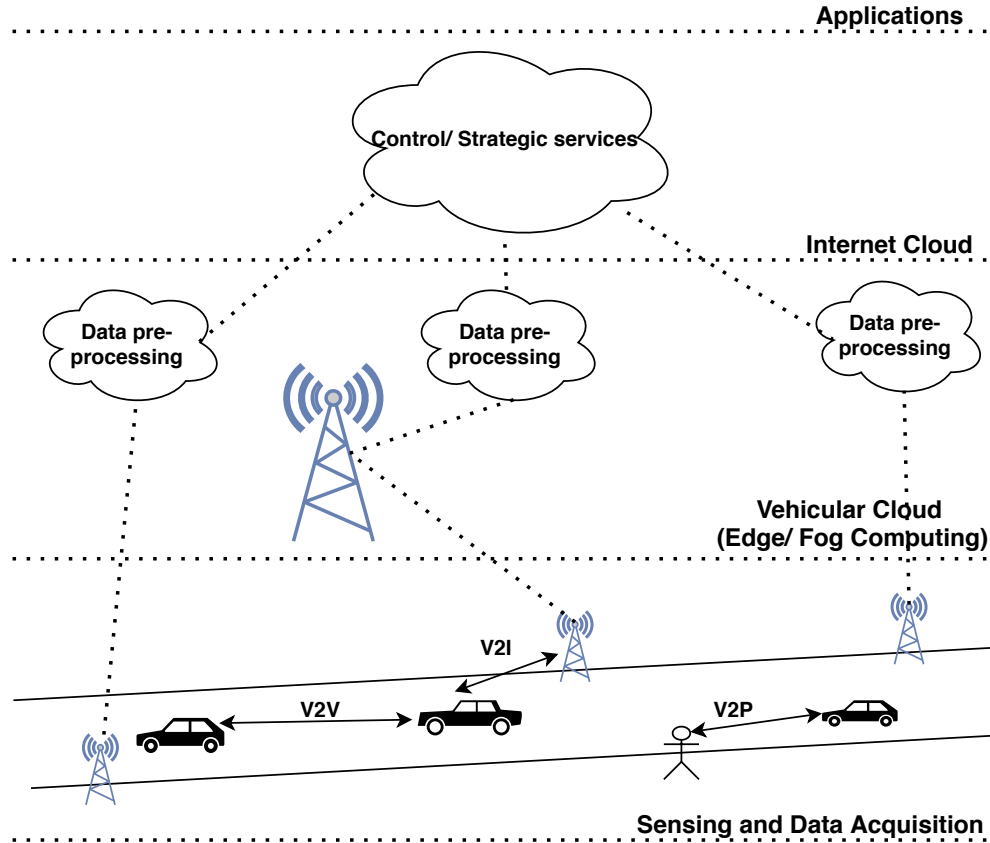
Applications

Control/ Strategic services

Internet Cloud

Data pre-processing

Data pre-processing

Data pre-processing

Vehicular Cloud (Edge/ Fog Computing)

V2I

V2V

V2P

Sensing and Data Acquisition